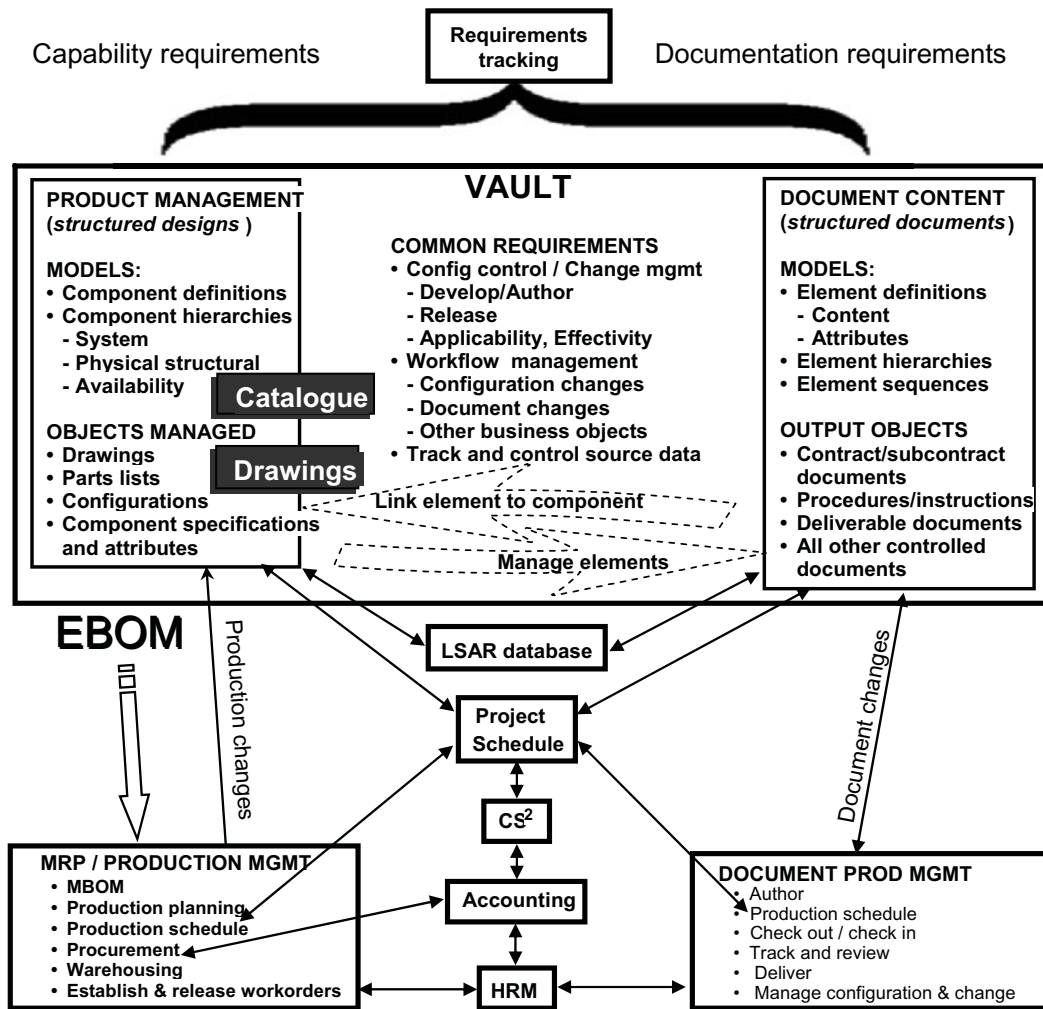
Capability requirements

Requirements tracking

Documentation requirements

VAULT

PRODUCT MANAGEMENT (*structured designs* )

MODELS:
• Component definitions
• Component hierarchies
- System
- Physical structural
- Availability

Catalogue

OBJECTS MANAGED
• Drawings
• Parts lists
• Configurations
• Component specifications and attributes

Drawings

COMMON REQUIREMENTS
• Config control / Change mgmt
- Develop/Author
- Release
- Applicability, Effectivity
• Workflow management
- Configuration changes
- Document changes
- Other business objects
• Track and control source data

Link element to component

Manage elements

DOCUMENT CONTENT (*structured documents*)

MODELS:
• Element definitions
- Content
- Attributes
• Element hierarchies
• Element sequences

OUTPUT OBJECTS
• Contract/subcontract documents
• Procedures/instructions
• Deliverable documents
• All other controlled documents

EBOM

Production changes

LSAR database

Document changes

Project Schedule

$CS^2$

Accounting

HRM

MRP / PRODUCTION MGMT
• MBOM
• Production planning
• Production schedule
• Procurement
• Warehousing
• Establish & release workorders

DOCUMENT PROD MGMT
• Author
• Production schedule
• Check out / check in
• Track and review
• Deliver
• Manage configuration & change